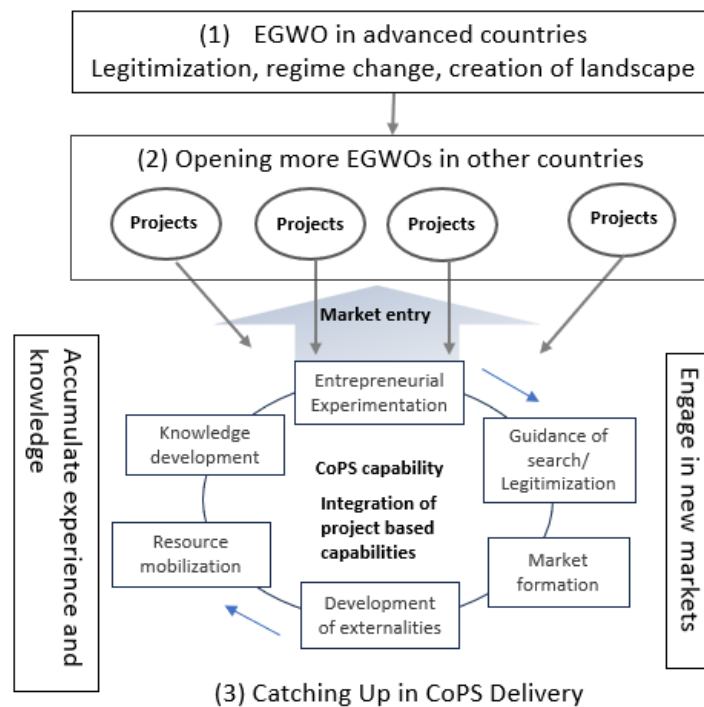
(1) EGWO in advanced countries
Legitimization, regime change, creation of landscape

(2) Opening more EGWOs in other countries

Projects

Projects

Projects

Projects

Market entry

Accumulate experience and knowledge

Entrepreneurial Experimentation

Knowledge development

CoPS capability

Integration of project based capabilities

Guidance of search/ Legitimization

Resource mobilization

Market formation

Development of externalities

Engage in new markets

(3) Catching Up in CoPS Delivery